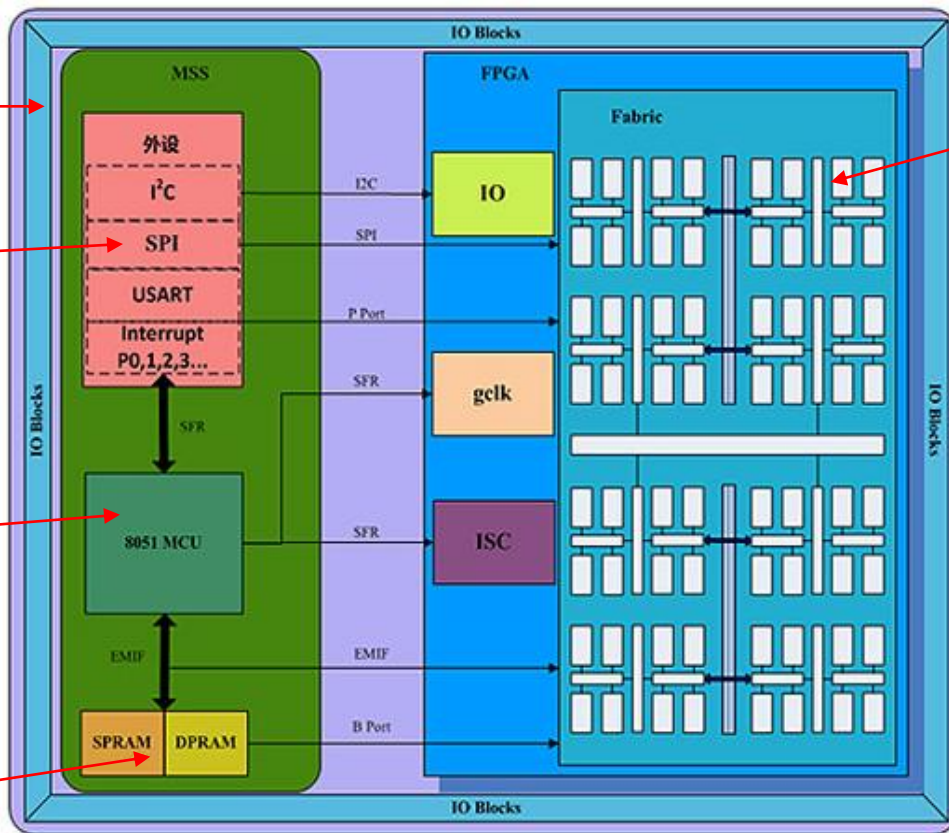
IO Blocks

MSS

外设

$I^2C$

SPI

USART

Interrupt P0,1,2,3...

SFR

8051 MCU

EMIF

SPRAM

DPRAM

FPGA

Fabric

I2C

SPI

P Port

SFR

SFR

EMIF

B Port

IO

gclk

ISC

IO Blocks

IO Blocks

IO Blocks